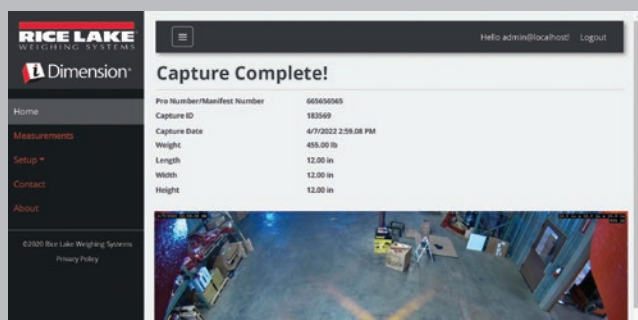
RICE LAKE
WEIGHING SYSTEMS

Dimension

Home
Measurements
Setup
Contact
About

©2020 Rice Lake Weighing Systems
Privacy Policy

Hello admin@localhost! Logout

Capture Complete!

| | |
|---|---|
| Pro Number/Manifest Number | 665656565 |
| Capture ID | 183569 |
| Capture Date | 4/7/2022 2:59:08 PM |
| Weight | 455.00 lb |
| Length | 12.00 in |
| Width | 12.00 in |
| Height | 12.00 in |

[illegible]